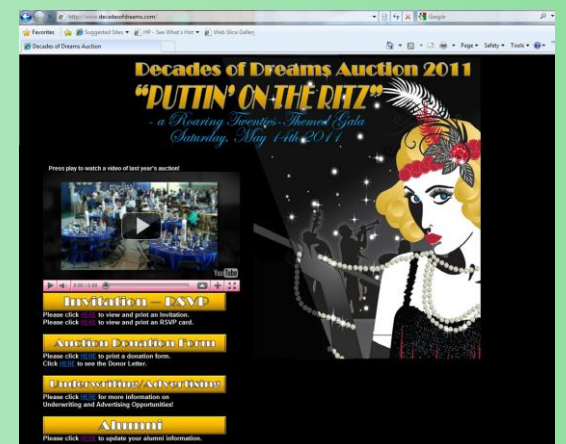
http://www.decadesofdreams.com/

Google

Favorites | Suggested Sites ▾ | HP - See What's Hot ▾ | Web Slice Gallery ▾

Decades of Dreams Auction

Page ▾ Safety ▾ Tools ▾

Decades of Dreams Auction 2011

"PUTTIN' ON THE RITZ"

- a Roaring Twenties-Themed Gala

Saturday, May 14th 2011

Press play to watch a video of last year's auction!

YouTube

Invitation – RSVP

Please click HERE to view and print an Invitation.
Please click HERE to view and print an RSVP card.

Auction Donation Form

Please click HERE to print a donation form.
Click HERE to see the Donor Letter.

Underwriting/Advertising

Please click HERE for more information on Underwriting and Advertising Opportunities!

Alumni

Please click HERE to update your alumni information.